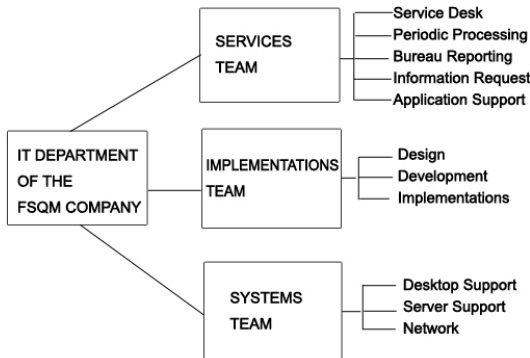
IT DEPARTMENT OF THE FSQM COMPANY

SERVICES TEAM

Service Desk
Periodic Processing
Bureau Reporting
Information Request
Application Support

IMPLEMENTATIONS TEAM

Design
Development
Implementations

SYSTEMS TEAM

Desktop Support
Server Support
Network